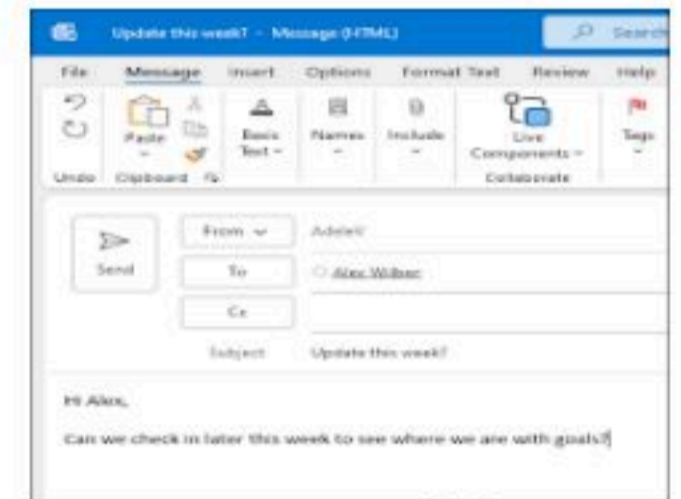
Update this week? - Message (HTML)

Search

File Message Insert Options Format Text Review Help

Undo

Paste

Clipboard

Basic Text

Names

Include

Live Components

Collaborate

Tags

Send

From

AdeleV

To

Alex Wilber

Cc

Subject

Update this week?

Hi Alex,

Can we check in later this week to see where we are with goals?